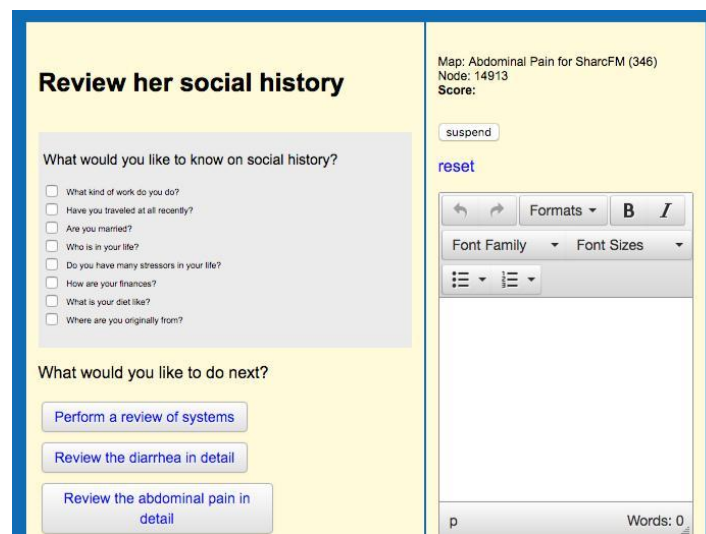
Review her social history

What would you like to know on social history?

What kind of work do you do?
Have you traveled at all recently?
Are you married?
Who is in your life?
Do you have many stressors in your life?
How are your finances?
What is your diet like?
Where are you originally from?

What would you like to do next?

Perform a review of systems

Review the diarrhea in detail

Review the abdominal pain in detail

Map: Abdominal Pain for SharcFM (346)
Node: 14913
Score:

suspend

reset

Formats
B
I
Font Family
Font Sizes

p
Words: 0